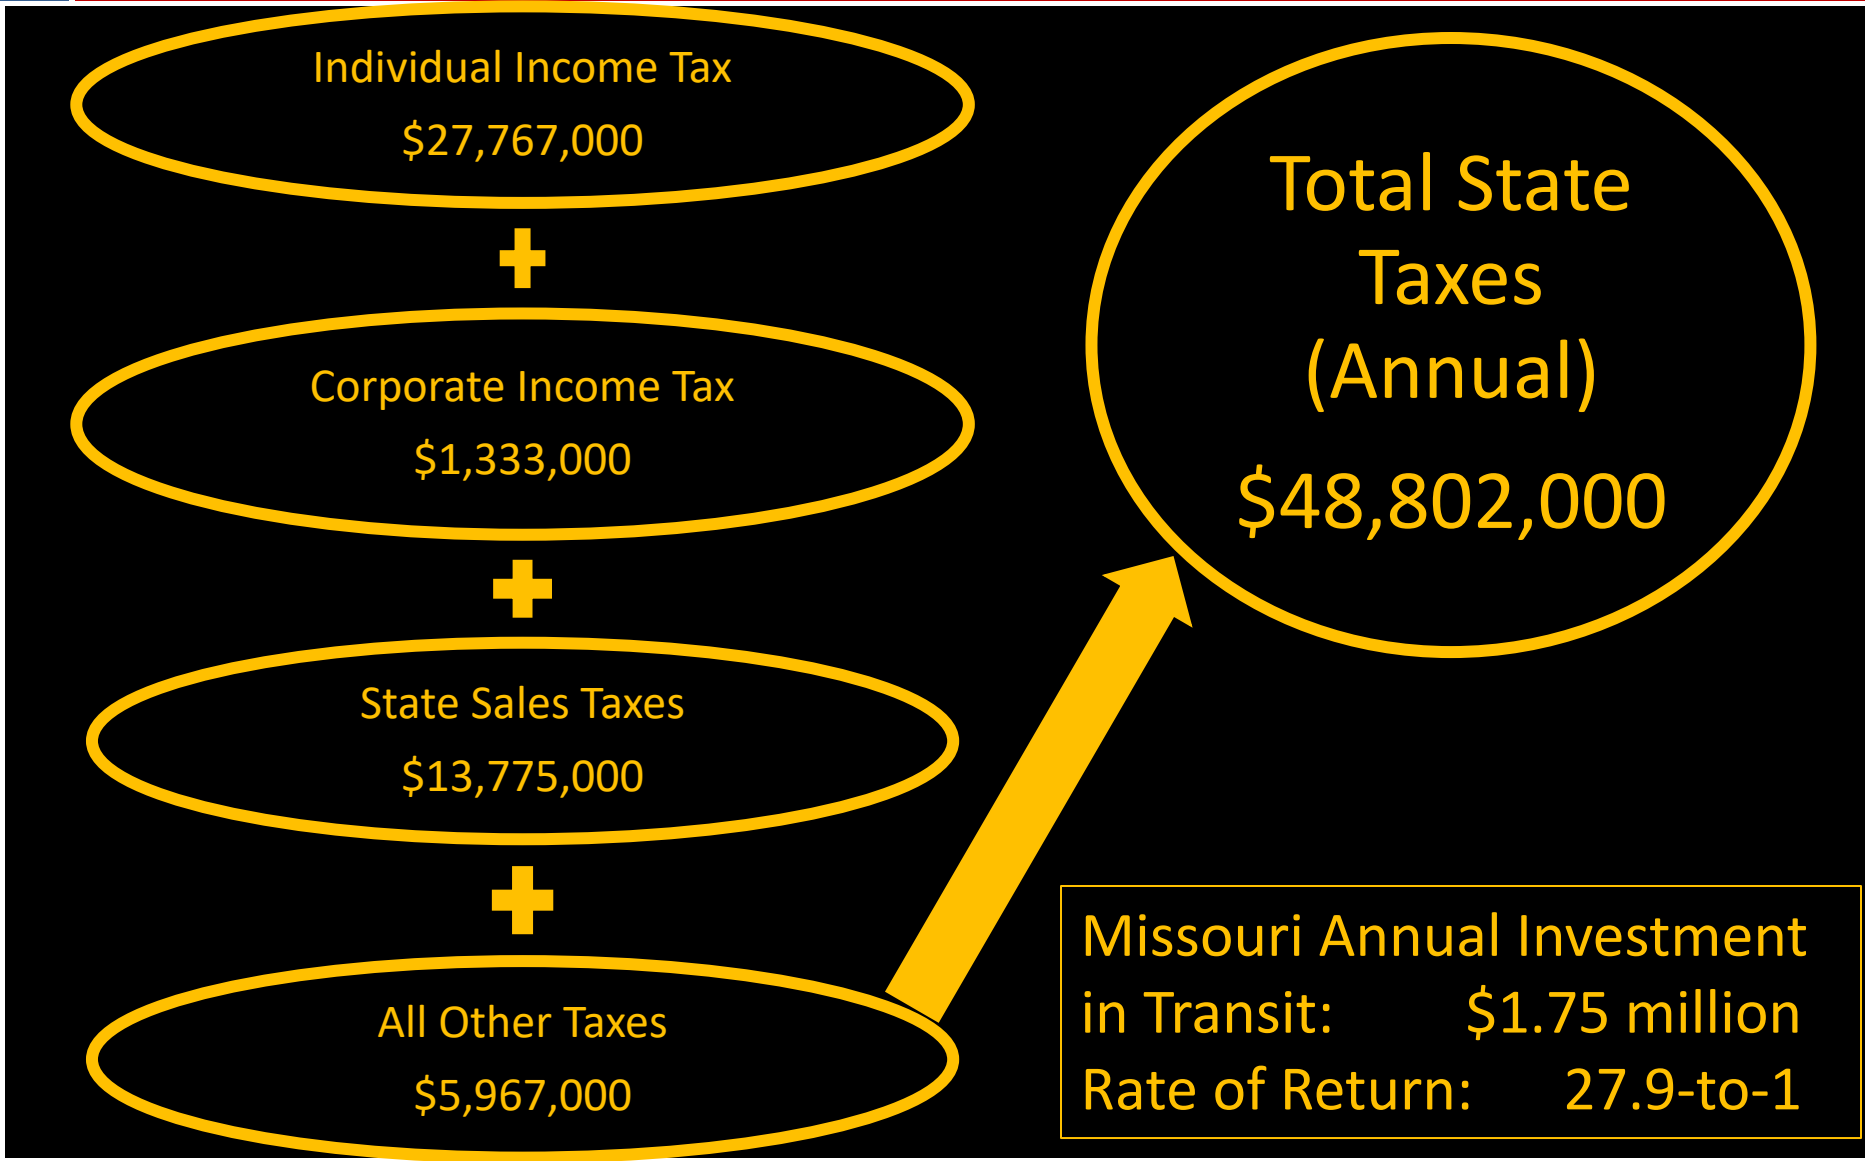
Individual Income Tax
$27,767,000

+

Corporate Income Tax
$1,333,000

+

State Sales Taxes
$13,775,000

+

All Other Taxes
$5,967,000

Total State Taxes (Annual)
$48,802,000

Missouri Annual Investment in Transit: $1.75 million
Rate of Return: 27.9-to-1